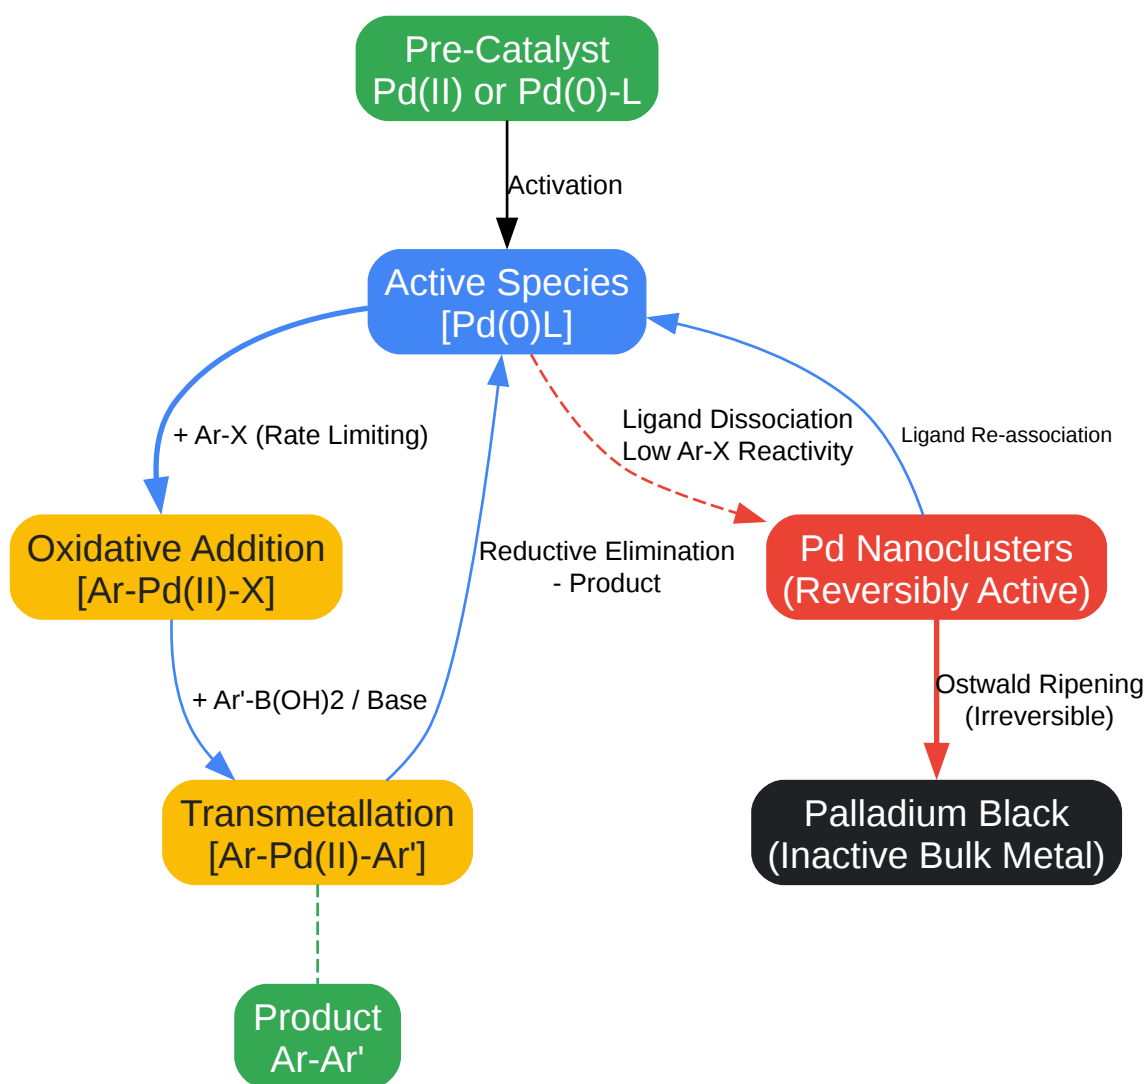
Pre-Catalyst
Pd(II) or Pd(0)-L

Activation

Active Species
[Pd(0)L]

+ Ar-X (Rate Limiting)

Ligand Dissociation
Low Ar-X Reactivity

Ligand Re-association

Oxidative Addition
[Ar-Pd(II)-X]

Reductive Elimination
- Product

Pd Nanoclusters
(Reversibly Active)

+ Ar'-B(OH)2 / Base

Ostwald Ripening
(Irreversible)

Transmetallation
[Ar-Pd(II)-Ar']

Palladium Black
(Inactive Bulk Metal)

Product
Ar-Ar'